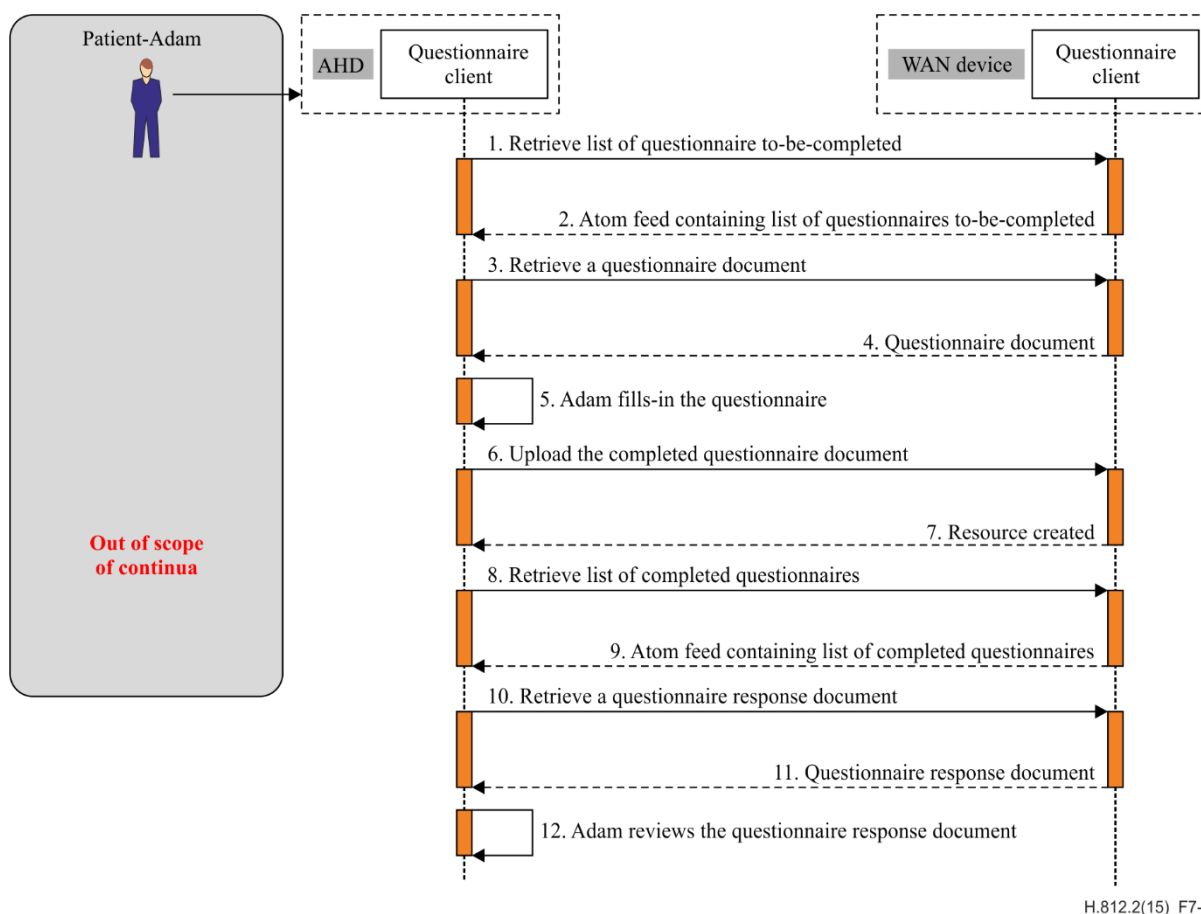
Patient-Adam

AHD

Questionnaire client

WAN device

Questionnaire client

1. Retrieve list of questionnaire to-be-completed

2. Atom feed containing list of questionnaires to-be-completed

3. Retrieve a questionnaire document

4. Questionnaire document

5. Adam fills-in the questionnaire

6. Upload the completed questionnaire document

7. Resource created

Out of scope of continua

8. Retrieve list of completed questionnaires

9. Atom feed containing list of completed questionnaires

10. Retrieve a questionnaire response document

11. Questionnaire response document

12. Adam reviews the questionnaire response document

H.812.2(15)_F7-